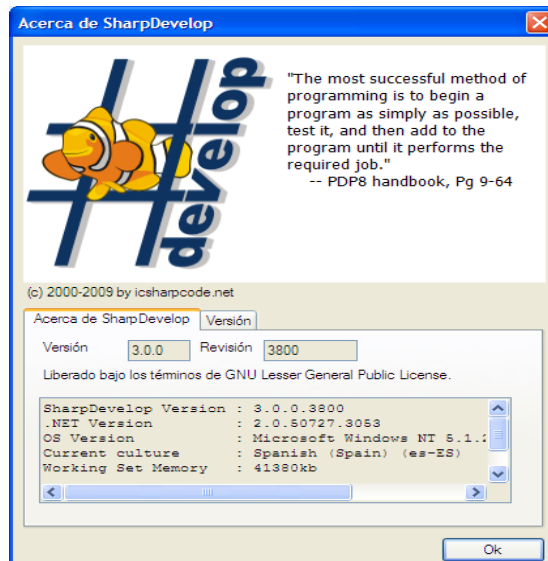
Acerca de SharpDevelop

develop

"The most successful method of programming is to begin a program as simply as possible, test it, and then add to the program until it performs the required job."
-- PDP8 handbook, Pg 9-64

(c) 2000-2009 by icsharpcode.net

Acerca de SharpDevelop | Versión

Versión 3.0.0 Revisión 3800

Liberado bajo los términos de GNU Lesser General Public License.

SharpDevelop Version : 3.0.0.3800
.NET Version : 2.0.50727.3053
OS Version : Microsoft Windows NT 5.1.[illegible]
Current culture : Spanish (Spain) (es-ES)
Working Set Memory : 41380kb

Ok